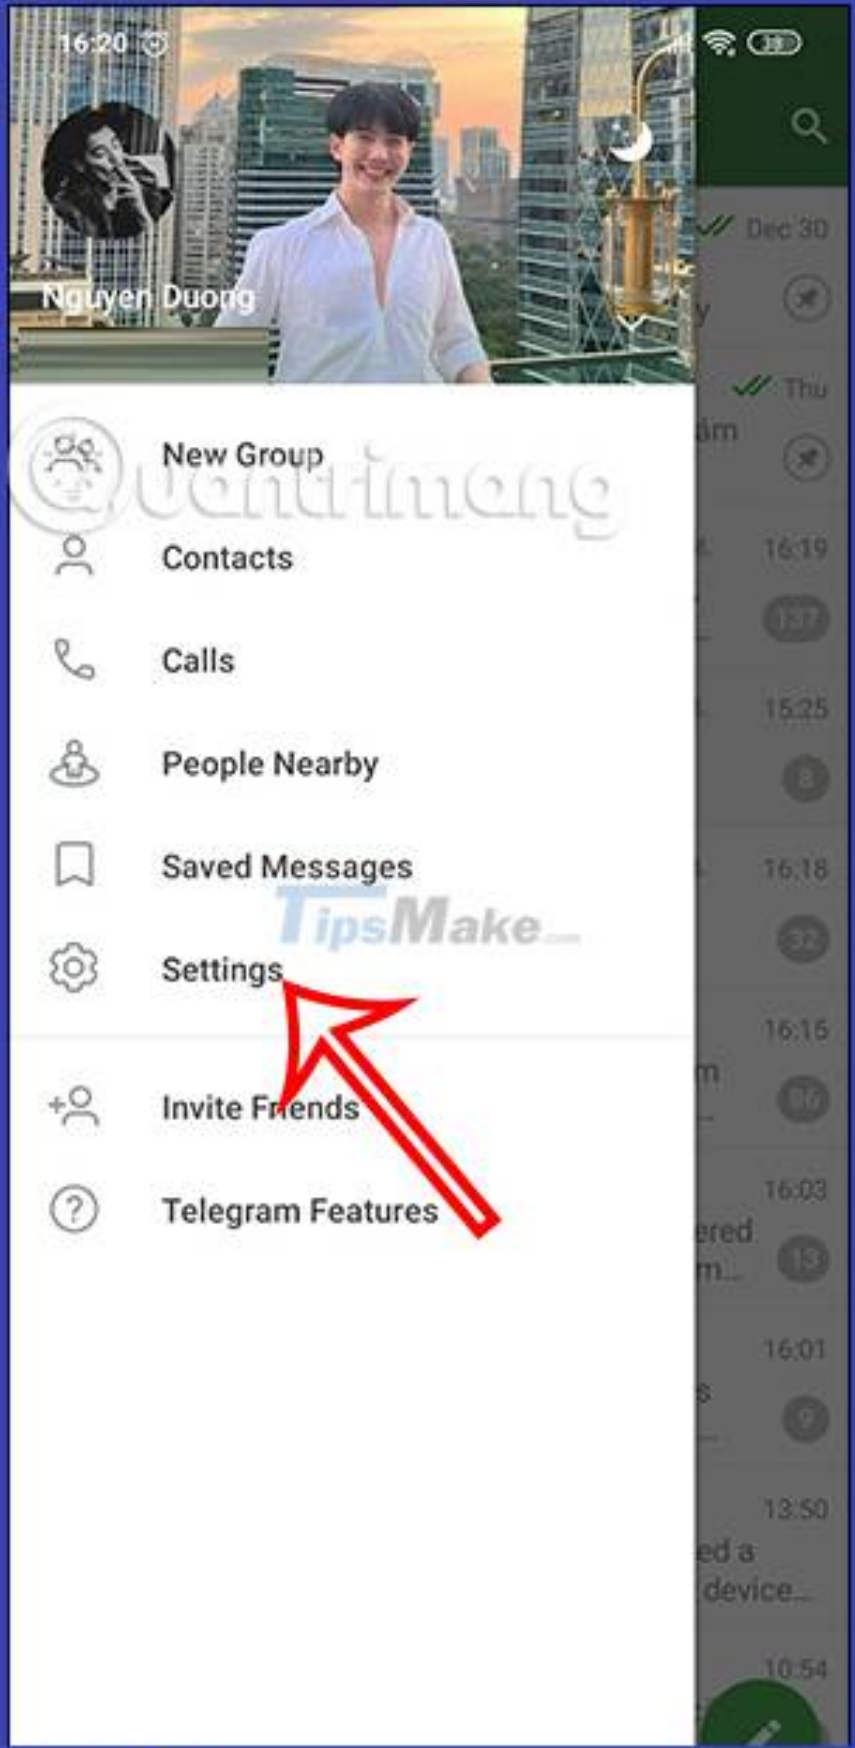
16:20

Nguyen Duong

New Group

Contacts

Calls

People Nearby

Saved Messages

Settings

Invite Friends

Telegram Features

Quantrimang

TipsMake

Dec 30

Thu

ám

16:19

137

15:25

8

16:18

32

16:15

m

86

16:03

ered

m...

13

16:01

s

9

13:50

ed a

device...

10:54